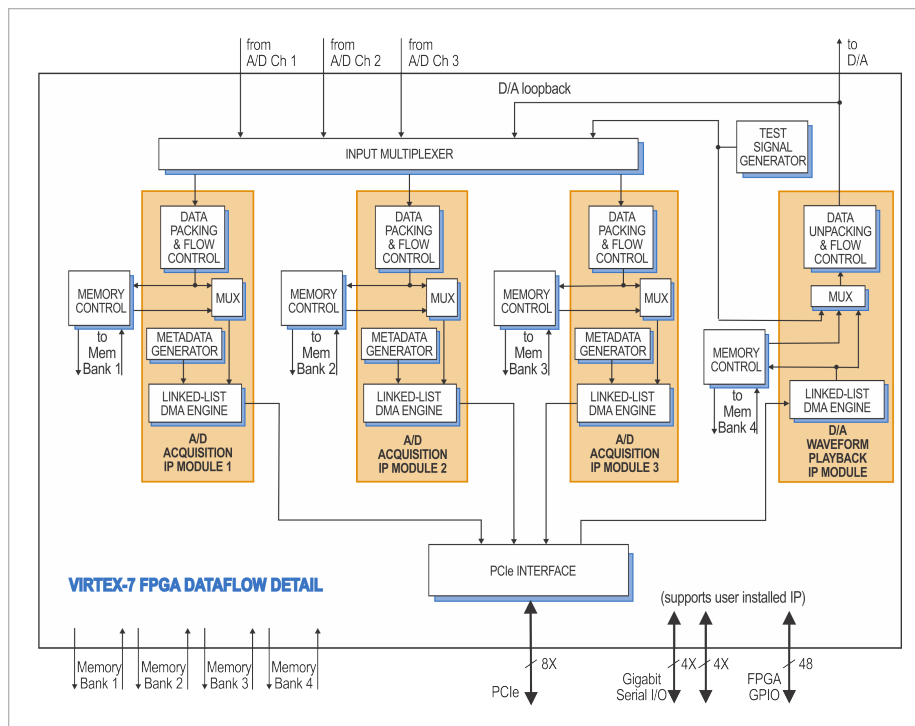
from A/D Ch 1
from A/D Ch 2
from A/D Ch 3
to D/A

D/A loopback

INPUT MULTIPLEXER

TEST SIGNAL GENERATOR

DATA PACKING & FLOW CONTROL
MEMORY CONTROL
MUX
to Mem Bank 1
METADATA GENERATOR
LINKED-LIST DMA ENGINE
A/D ACQUISITION IP MODULE 1

DATA PACKING & FLOW CONTROL
MEMORY CONTROL
MUX
to Mem Bank 2
METADATA GENERATOR
LINKED-LIST DMA ENGINE
A/D ACQUISITION IP MODULE 2

DATA PACKING & FLOW CONTROL
MEMORY CONTROL
MUX
to Mem Bank 3
METADATA GENERATOR
LINKED-LIST DMA ENGINE
A/D ACQUISITION IP MODULE 3

DATA UNPACKING & FLOW CONTROL
MUX
MEMORY CONTROL
to Mem Bank 4
LINKED-LIST DMA ENGINE
D/A WAVEFORM PLAYBACK IP MODULE

PCIe INTERFACE

VIRTEX-7 FPGA DATAFLOW DETAIL

(supports user installed IP)

Memory Bank 1
Memory Bank 2
Memory Bank 3
Memory Bank 4

8X
PCIe

4X
4X
Gigabit Serial I/O

48
FPGA GPIO